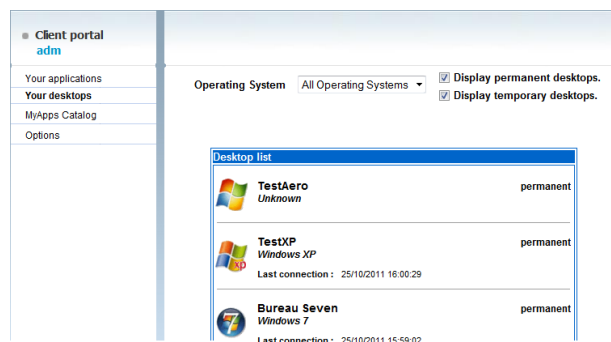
Client portal
adm

Your applications
Your desktops
MyApps Catalog
Options

Operating System All Operating Systems
Display permanent desktops.
Display temporary desktops.

Desktop list

TestAero
Unknown
permanent

TestXP
Windows XP
Last connection : 25/10/2011 16:00:29
permanent

Bureau Seven
Windows 7
Last connection : 25/10/2011 15:59:02
permanent